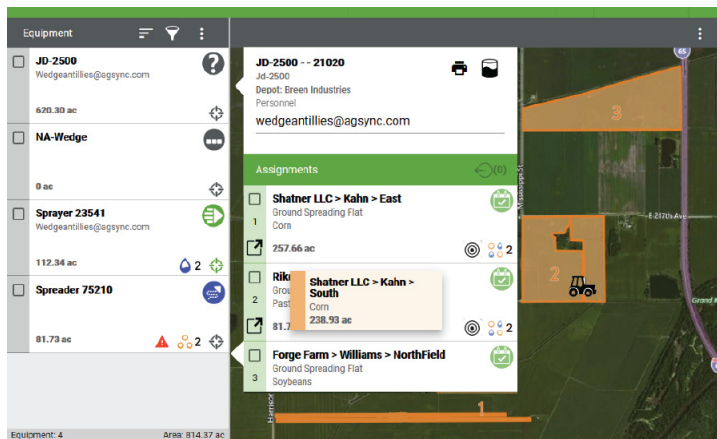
Equipment

JD-2500
Wedgeantillies@agsync.com
620.30 ac

NA-Wedge
0 ac

Sprayer 23541
Wedgeantillies@agsync.com
112.34 ac
2

Spreader 75210
81.73 ac
2

Equipment: 4
Area: 814.37 ac

JD-2500 - - 21020
Jd-2500
Depot: Breen Industries
Personnel
wedgeantillies@agsync.com

Assignments
(0)

1
Shatner LLC > Kahn > East
Ground Spreading Flat
Corn
257.66 ac
2

2
Rik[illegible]
Past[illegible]
81.7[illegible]
2

Shatner LLC > Kahn > South
Corn
238.93 ac

3
Forge Farm > Williams > NorthField
Ground Spreading Flat
Soybeans

3
2
1
E 212th Ave
Mississippi St
Harrison
65